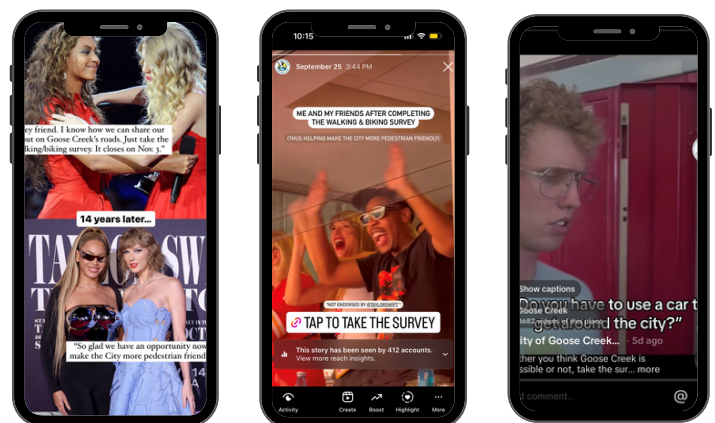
ey friend. I know how we can share our ut on Goose Creek's roads. Just take the lking/biking survey. It closes on Nov. 3."

14 years later...

TA SW T OCT 14

"So glad we have an opportunity now make the City more pedestrian friend

10:15

September 25 3:44 PM

ME AND MY FRIENDS AFTER COMPLETING THE WALKING & BIKING SURVEY

(THUS HELPING MAKE THE CITY MORE PEDESTRIAN FRIENDLY)

*NOT ENDORSED BY @SWIFTSWIFT*

TAP TO TAKE THE SURVEY

This story has been seen by 412 accounts.
View more reach insights.

Activity Create Boost Highlight More

Show captions

Do you have to use a car to get around the city?"

Goose Creek

5d ago

ity of Goose Creek ...

ther you think Goose Creek is ssible or not, take the sur... more

d comment...